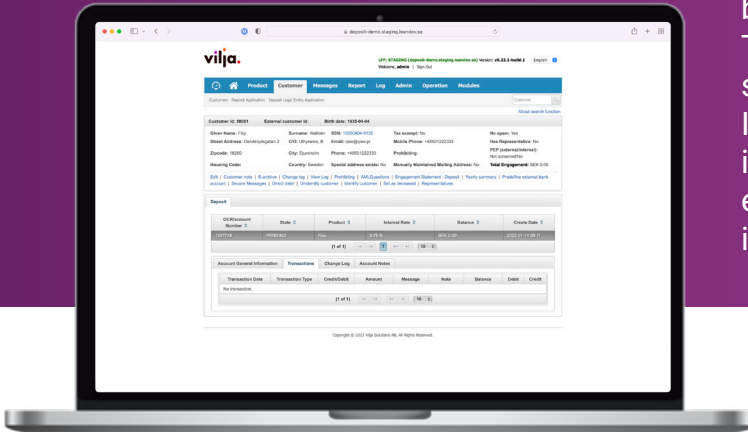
deposit-demo.staging.lsandev.se

vilja.

LFF: STAGING (deposit-demo.staging.lsandev.se) Version: v6.22.0-build.1 English
Welcome, admin | Sign Out

Product Customer Messages Report Log Admin Operation Modules

Customer Deposit Application Deposit Legal Entity Application

Customer

About search function

Customer id: 56051 External customer id: Birth date: 1935-04-04

| Given Name: Filip | Surname: Wallstén | SSN: 19350404-0135 | Tax exempt: No | No spam: Yes |
|---|---|---|---|---|
| Street Address: Genderlydsgatan 2 | C/O: Ulfhyrena, B | Email: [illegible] | Mobile Phone: +46601222233 | Has Representative: No |
| Zipcode: 18200 | City: Djursholm | Phone: +46601222233 | Prohibiting: | PEP (external/internal): Not screened/No |
| Housing Code: | Country: Sweden | Special address exists: No | Manually Maintained Mailing Address: No | Total Engagement: SEK 0.00 |

Edit | Customer note | E-archive | Change log | View Log | Prohibiting | AMLQuestions | Engagement Statement - Deposit | Yearly summary | Predefine external bank account | Secure Messages | Direct debit | Unidentify customer | Identify customer | Set as deceased | Represent/active

Deposit

| OCR/account Number | State | Product | Interest Rate | Balance | Create Date |
|---|---|---|---|---|---|
| 1207718 | PENDING | Flex | 0.75 % | SEK 0.00 | 2022-01-11 08:11 |

(1 of 1) 1 10

Account General Information | Transactions | Change Log | Account Notes

| Transaction Date | Transaction Type | Credit/Debit | Amount | Message | Note | Balance | Debit | Credit |
|---|---|---|---|---|---|---|---|---|
| No transaction | | | | | | | | |

(1 of 1) 10

Copyright © 2022 Vilja Solutions AB. All Rights Reserved.